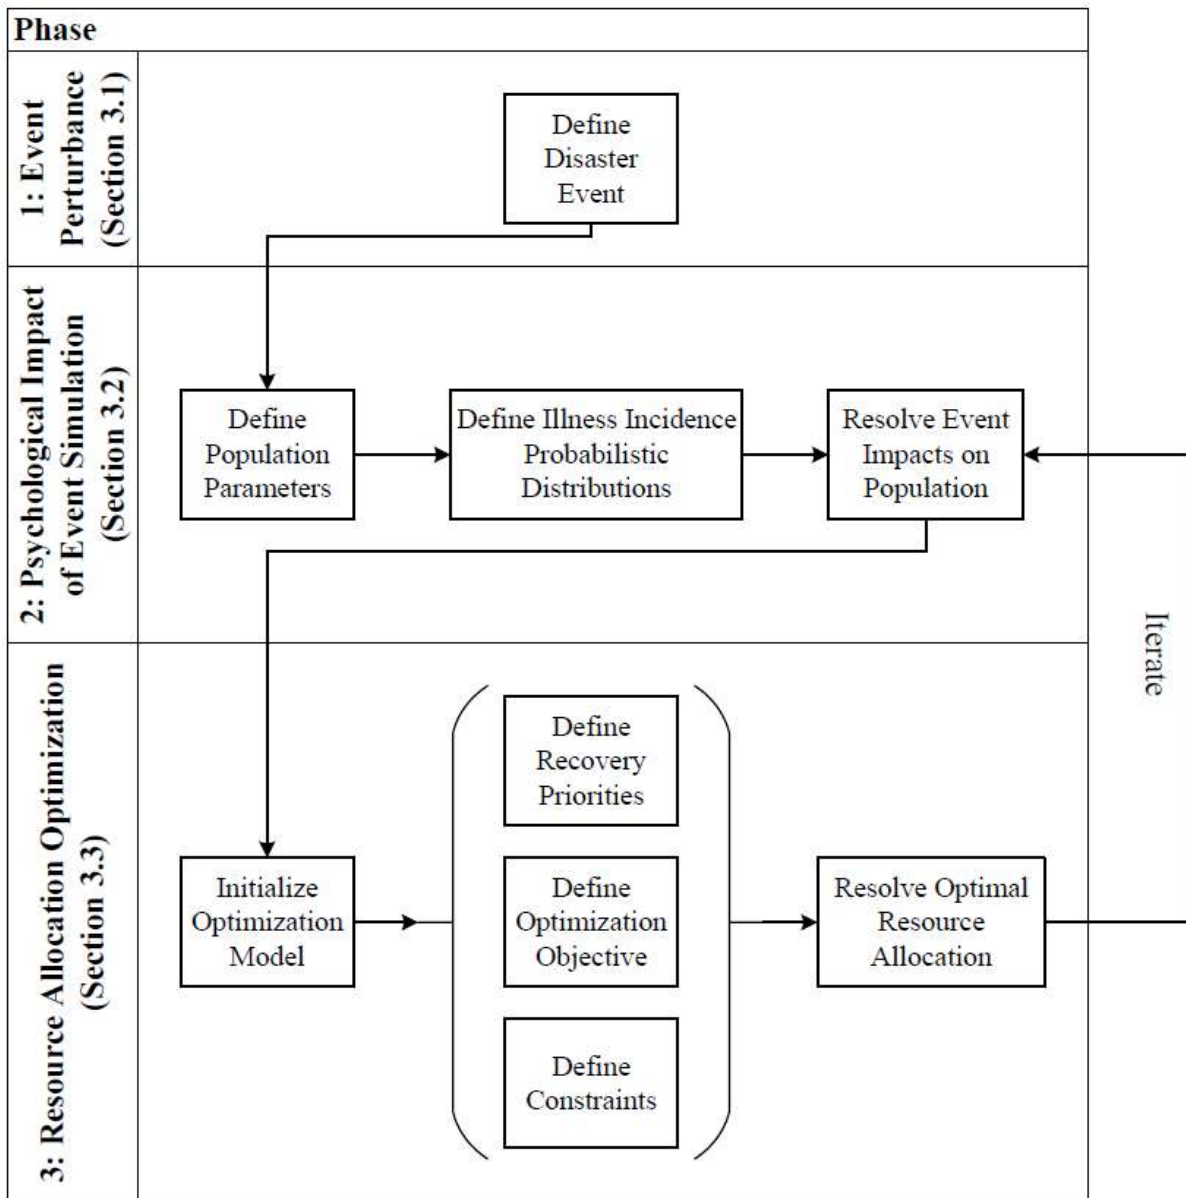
Phase

1: Event Perturbance (Section 3.1)

Define Disaster Event

2: Psychological Impact of Event Simulation (Section 3.2)

Define Population Parameters

Define Illness Incidence Probabilistic Distributions

Resolve Event Impacts on Population

Iterate

3: Resource Allocation Optimization (Section 3.3)

Initialize Optimization Model

Define Recovery Priorities

Define Optimization Objective

Define Constraints

Resolve Optimal Resource Allocation